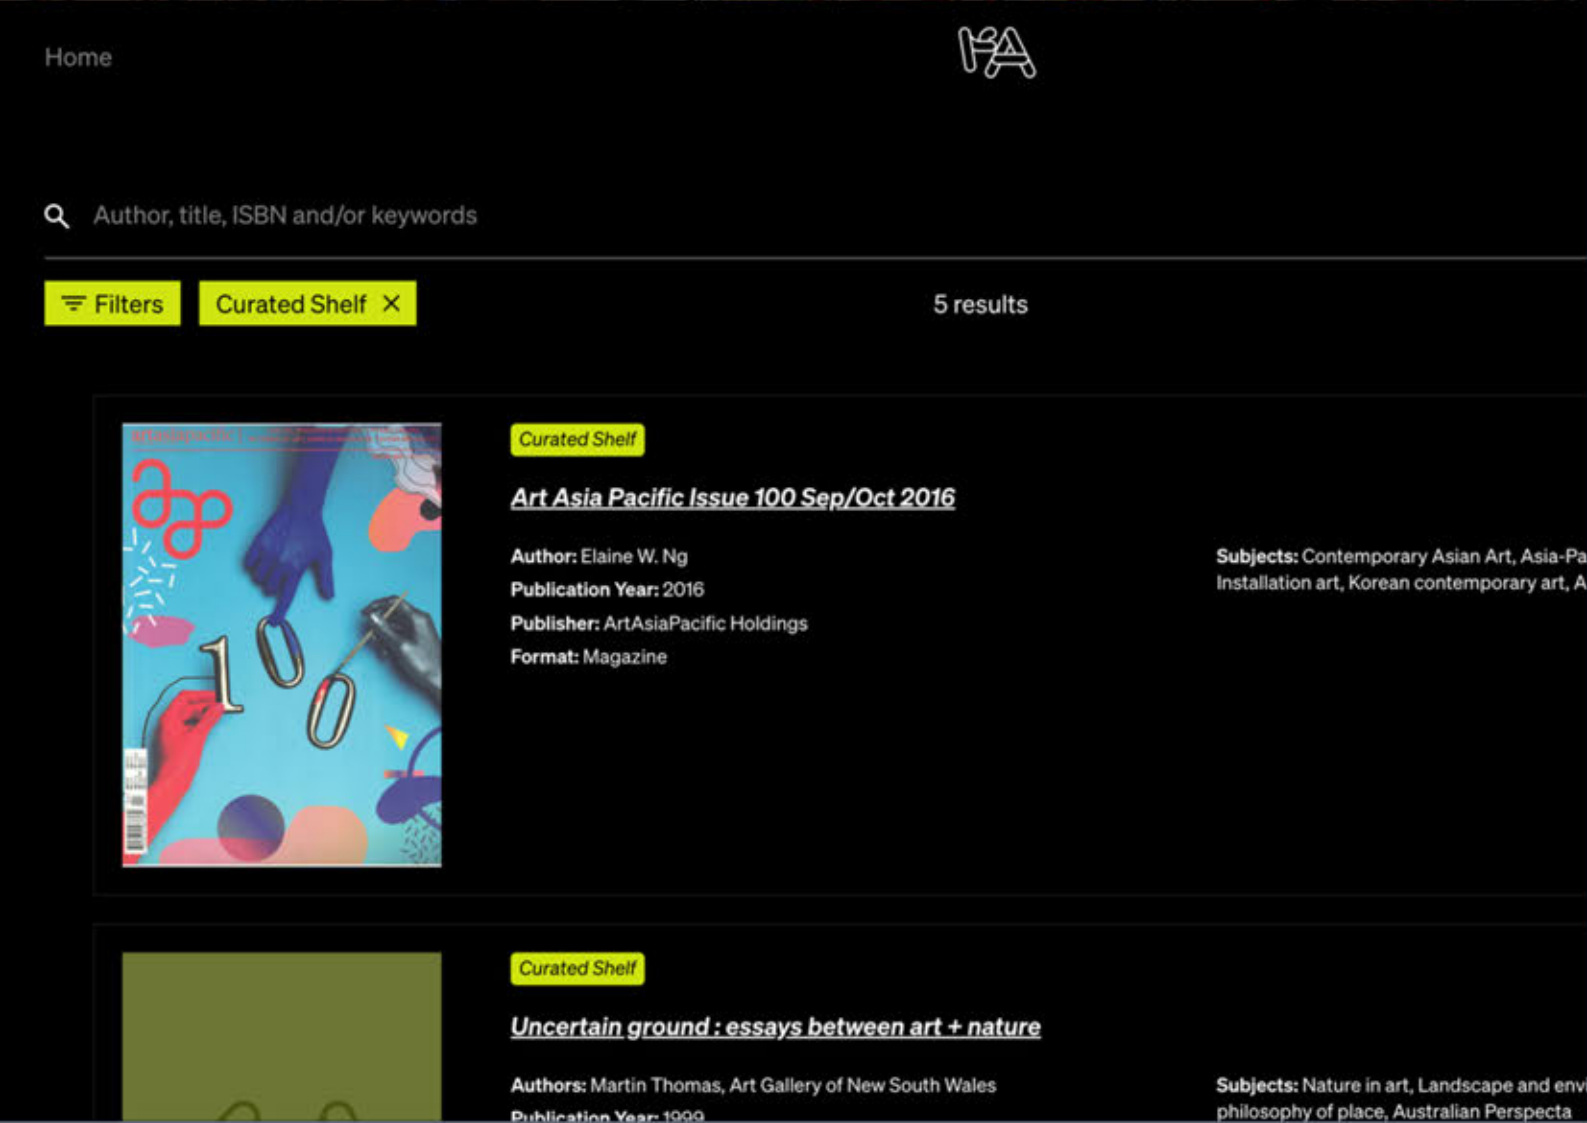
Home

Author, title, ISBN and/or keywords

Filters

Curated Shelf ✕

5 results

Curated Shelf

Art Asia Pacific Issue 100 Sep/Oct 2016

Author: Elaine W. Ng

Publication Year: 2016

Publisher: ArtAsiaPacific Holdings

Format: Magazine

Subjects: Contemporary Asian Art, Asia-Pa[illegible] Installation art, Korean contemporary art, A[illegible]

Curated Shelf

Uncertain ground : essays between art + nature

Authors: Martin Thomas, Art Gallery of New South Wales

Publication Year: 1999

Subjects: Nature in art, Landscape and env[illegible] philosophy of place, Australian Perspecta